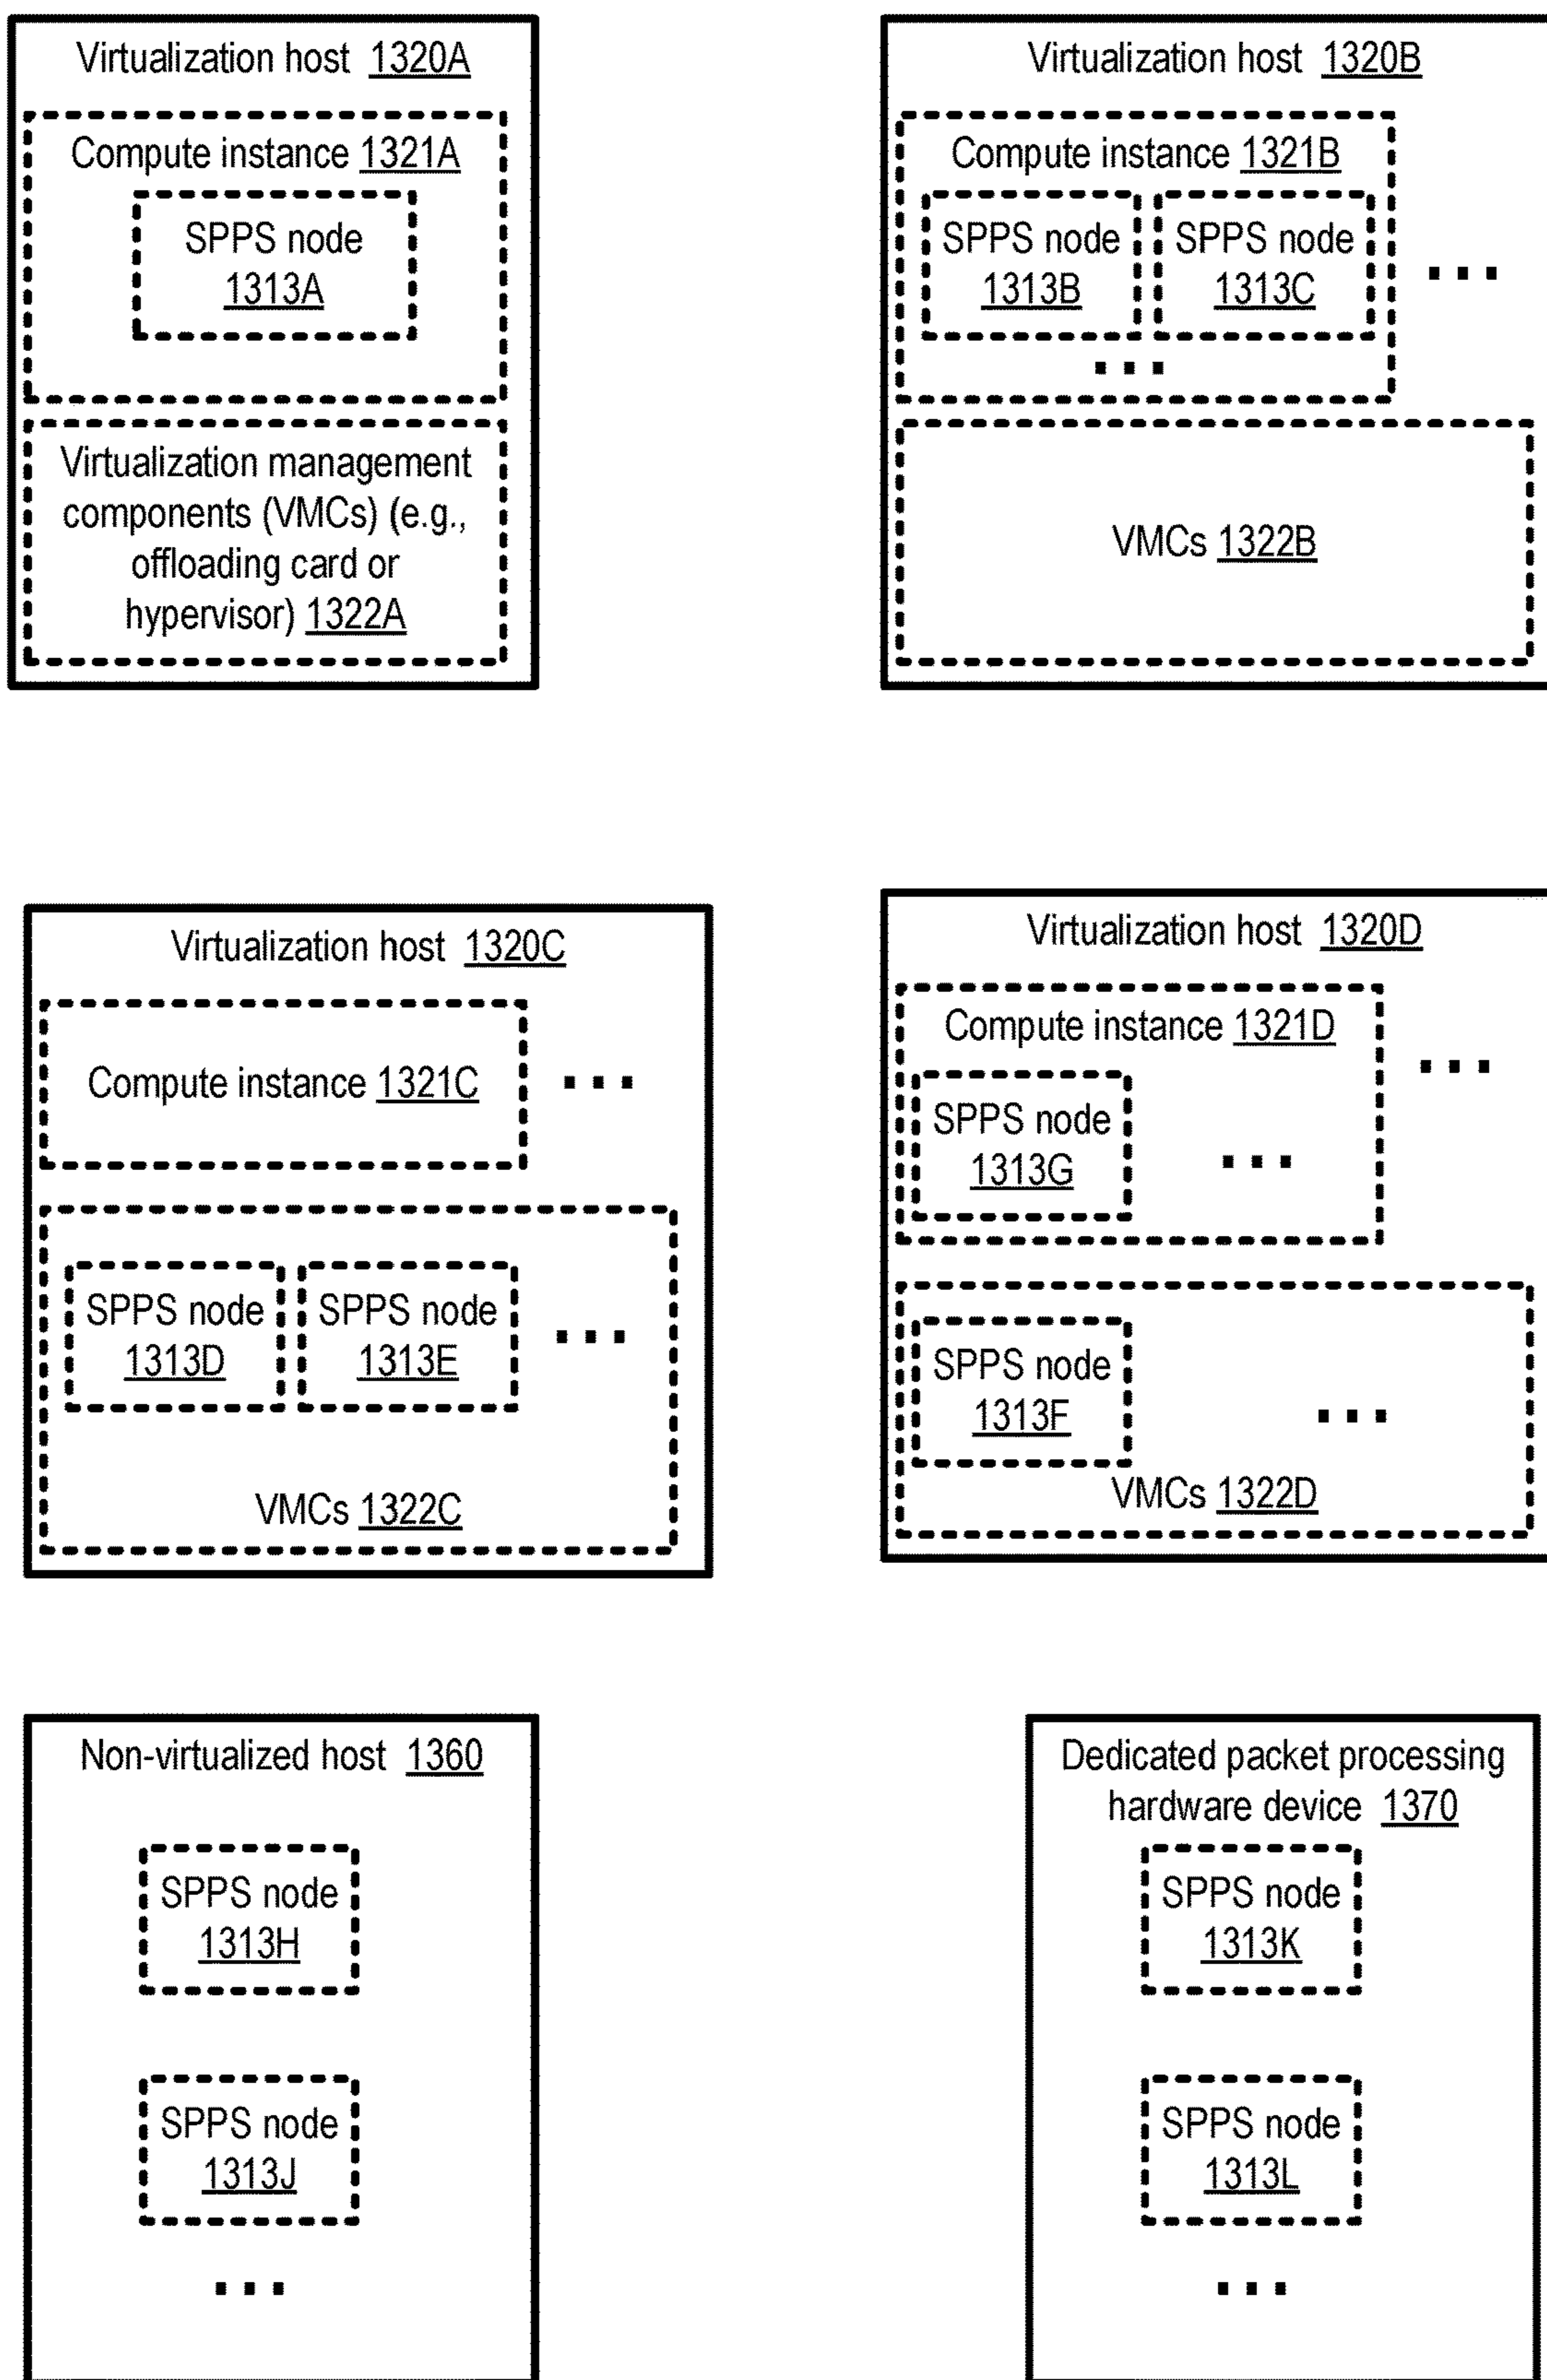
Virtualization host 1320A

Compute instance 1321A

SPPS node 1313A

Virtualization management components (VMCs) (e.g., offloading card or hypervisor) 1322A

Virtualization host 1320B

Compute instance 1321B

SPPS node 1313B

SPPS node 1313C

...

...

VMCs 1322B

Virtualization host 1320C

Compute instance 1321C

...

SPPS node 1313D

SPPS node 1313E

...

VMCs 1322C

Virtualization host 1320D

Compute instance 1321D

...

SPPS node 1313G

...

SPPS node 1313F

...

VMCs 1322D

Non-virtualized host 1360

SPPS node 1313H

SPPS node 1313J

...

Dedicated packet processing hardware device 1370

SPPS node 1313K

SPPS node 1313L

...